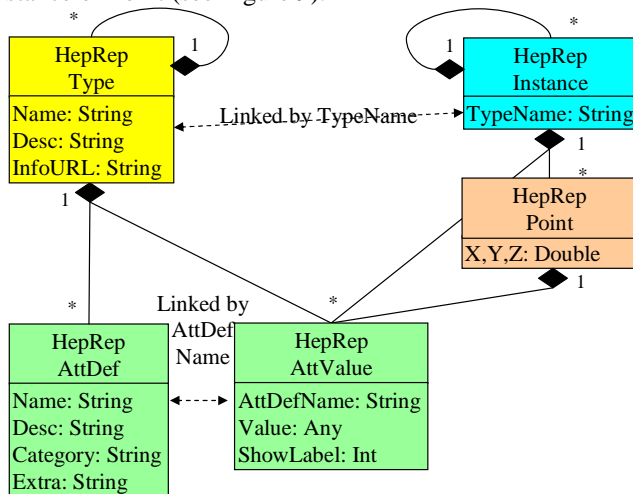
*

1

HepRep
Type

Name: String
Desc: String
InfoURL: String

Linked by TypeName

*

1

HepRep
Instance

TypeName: String

1

*

HepRep
Point

X,Y,Z: Double

1

1

*

Linked by AttDef Name

*

HepRep
AttDef

Name: String
Desc: String
Category: String
Extra: String

HepRep
AttValue

AttDefName: String
Value: Any
ShowLabel: Int